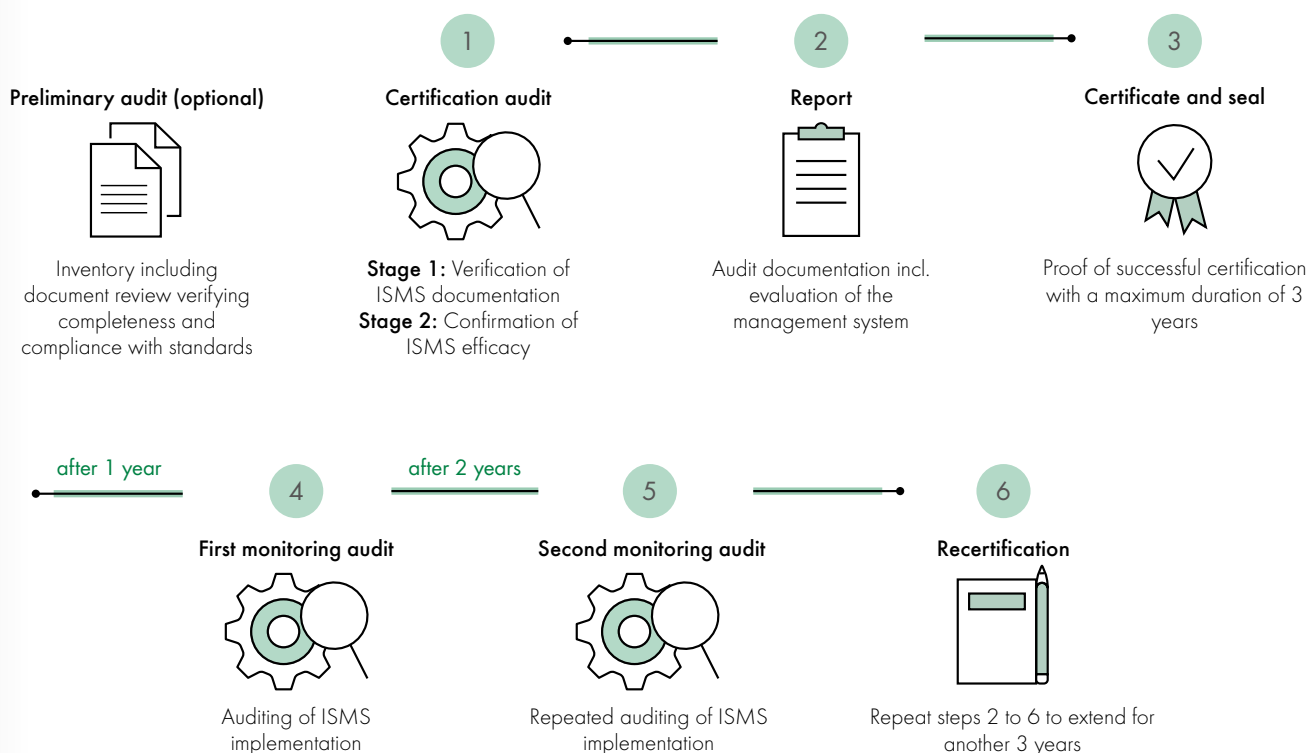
1

2

3

Preliminary audit (optional)

Inventory including document review verifying completeness and compliance with standards

Certification audit

**Stage 1:** Verification of ISMS documentation
**Stage 2:** Confirmation of ISMS efficacy

Report

Audit documentation incl. evaluation of the management system

Certificate and seal

Proof of successful certification with a maximum duration of 3 years

after 1 year

4

after 2 years

5

6

First monitoring audit

Auditing of ISMS implementation

Second monitoring audit

Repeated auditing of ISMS implementation

Recertification

Repeat steps 2 to 6 to extend for another 3 years